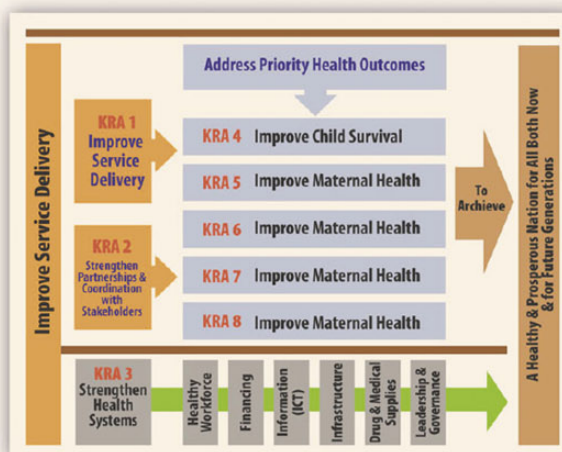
Improve Service Delivery

Address Priority Health Outcomes

KRA 1 Improve Service Delivery

KRA 2 Strengthen Partnerships & Coordination with Stakeholders

KRA 4 Improve Child Survival

KRA 5 Improve Maternal Health

KRA 6 Improve Maternal Health

KRA 7 Improve Maternal Health

KRA 8 Improve Maternal Health

To Archieve

A Healthy & Prosperous Nation for All Both Now & for Future Generations

KRA 3 Strengthen Health Systems

Healthy Workforce

Financing

Information (ICT)

Infrastructure

Drug & Medical Supplies

Leadership & Governance